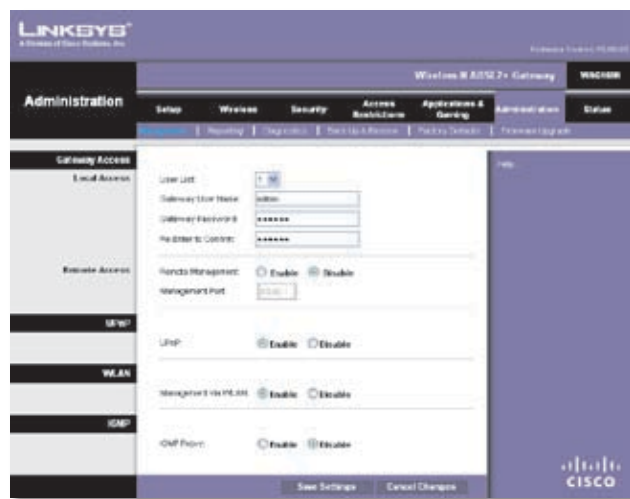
LINKSYS®
A Division of Cisco Systems, Inc.

Firmware Version: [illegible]

Wireless-N ADSL2+ Gateway | WAG160N

Administration

Setup | Wireless | Security | Access Restrictions | Applications & Gaming | Administration | Status

Management | Reporting | Diagnostics | Back Up & Restore | Factory Defaults | Firmware Upgrade

Gateway Access

Local Access

User List: 1
Gateway User Name: admin
Gateway Password: ••••••••
Re-Enter to Confirm: ••••••••

Remote Access

Remote Management: Enable Disable
Management Port: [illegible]

UPnP

UPnP: Enable Disable

WLAN

Management via WLAN: Enable Disable

IGMP

IGMP Proxy: Enable Disable

Help...

Save Settings | Cancel Changes

cisco